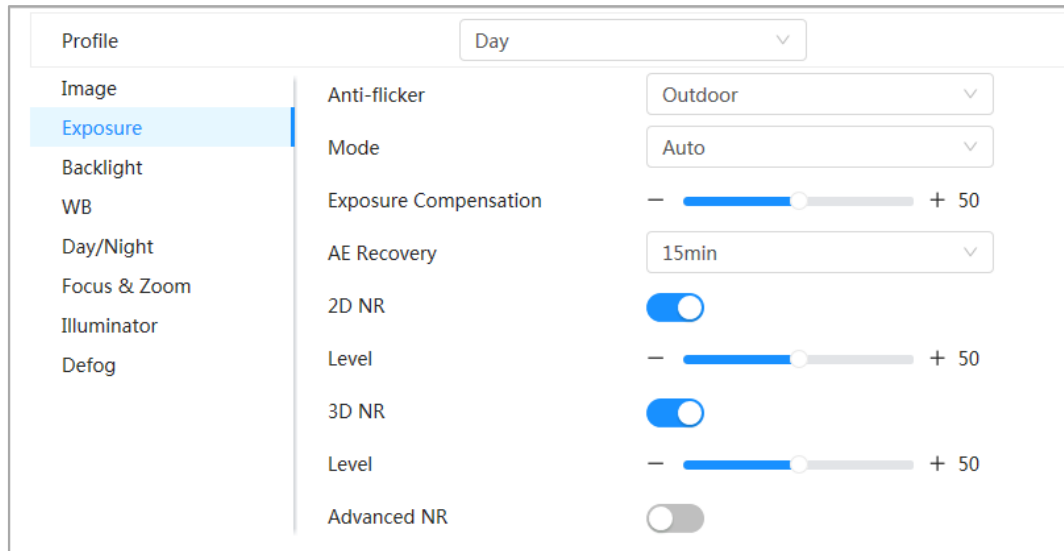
Profile Day

Image
Exposure
Backlight
WB
Day/Night
Focus & Zoom
Illuminator
Defog

Anti-flicker Outdoor
Mode Auto
Exposure Compensation − + 50
AE Recovery 15min
2D NR
Level − + 50
3D NR
Level − + 50
Advanced NR